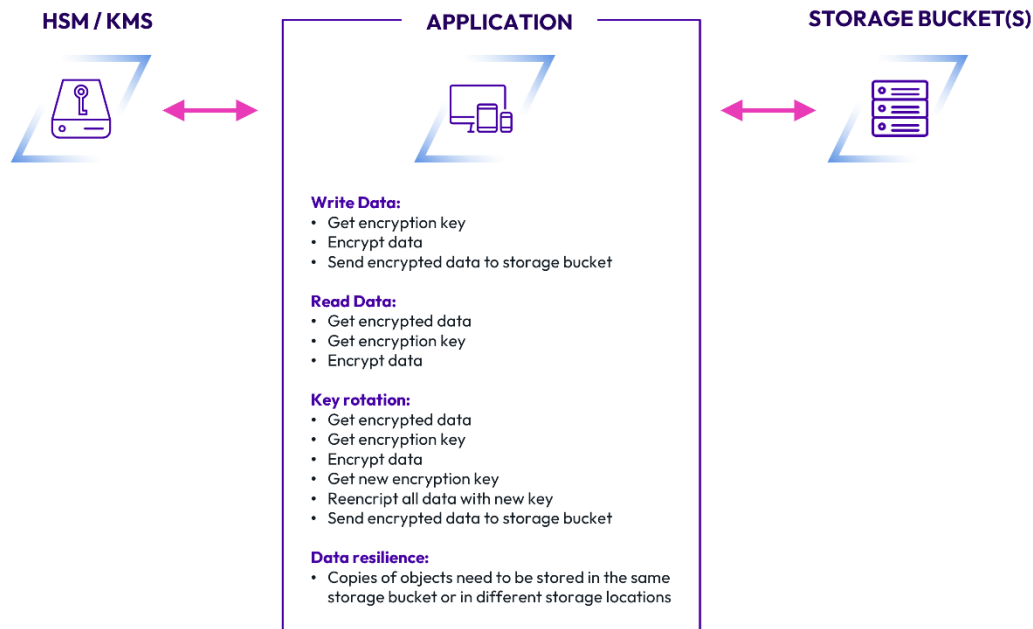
HSM / KMS

APPLICATION

STORAGE BUCKET(S)

Write Data:
• Get encryption key
• Encrypt data
• Send encrypted data to storage bucket

Read Data:
• Get encrypted data
• Get encryption key
• Encrypt data

Key rotation:
• Get encrypted data
• Get encryption key
• Encrypt data
• Get new encryption key
• Reencript all data with new key
• Send encrypted data to storage bucket

Data resilience:
• Copies of objects need to be stored in the same storage bucket or in different storage locations